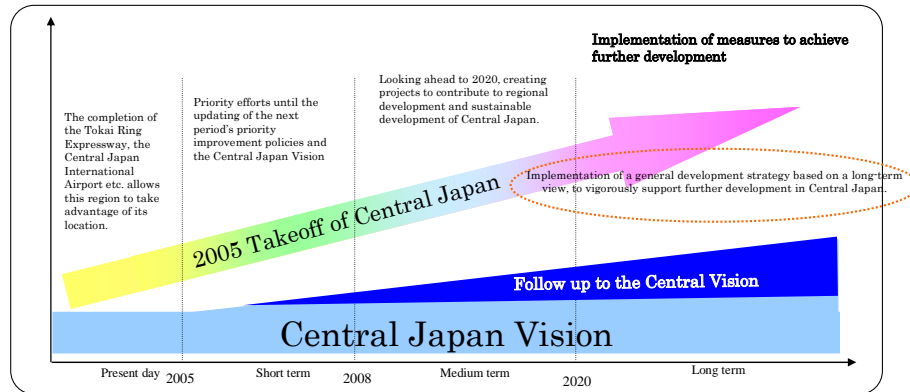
Implementation of measures to achieve further development

The completion of the Tokai Ring Expressway, the Central Japan International Airport etc. allows this region to take advantage of its location.

Priority efforts until the updating of the next period's priority improvement policies and the Central Japan Vision

Looking ahead to 2020, creating projects to contribute to regional development and sustainable development of Central Japan.

Implementation of a general development strategy based on a long-term view, to vigorously support further development in Central Japan.

2005 Takeoff of Central Japan

Follow up to the Central Vision

Central Japan Vision

Present day 2005 Short term 2008 Medium term 2020 Long term